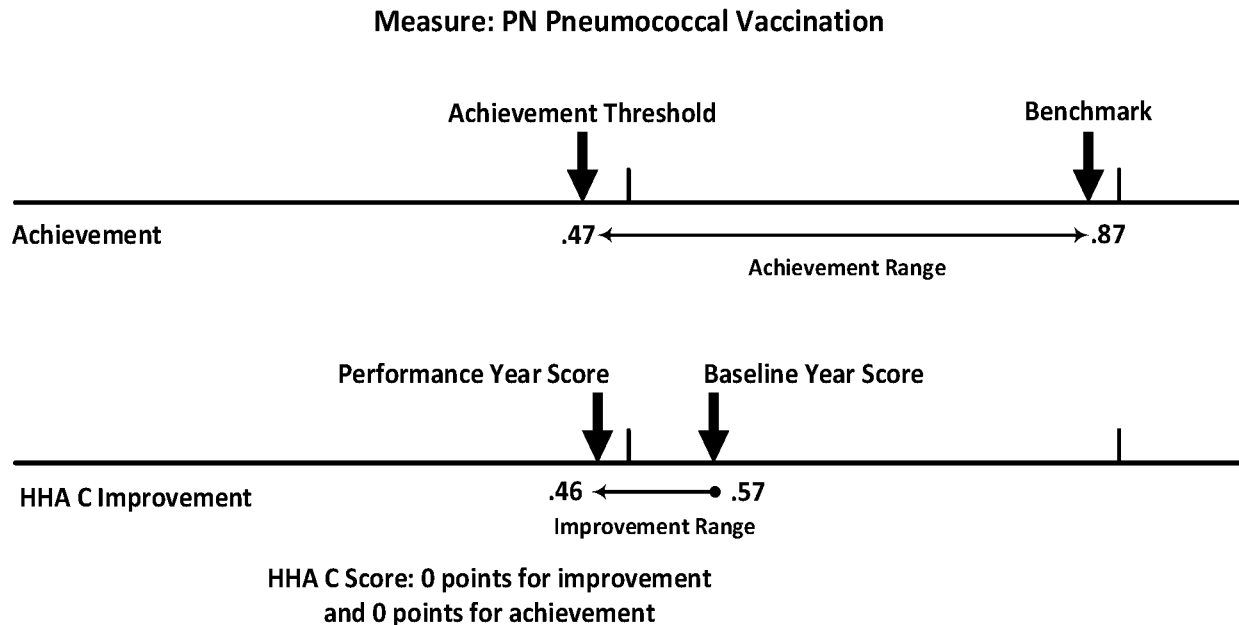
Measure: PN Pneumococcal Vaccination

Achievement Threshold

Benchmark

Achievement

.47

.87

Achievement Range

Performance Year Score

Baseline Year Score

HHA C Improvement

.46

.57

Improvement Range

HHA C Score: 0 points for improvement and 0 points for achievement